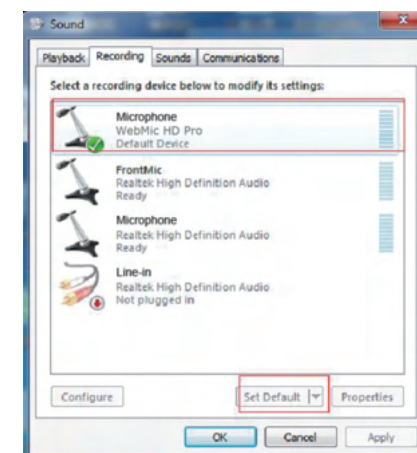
Sound

Playback | Recording | Sounds | Communications

Select a recording device below to modify its settings:

Microphone
WebMic HD Pro
Default Device

FrontMic
Realtek High Definition Audio
Ready

Microphone
Realtek High Definition Audio
Ready

Line-in
Realtek High Definition Audio
Not plugged in

Configure | Set Default | Properties

OK | Cancel | Apply